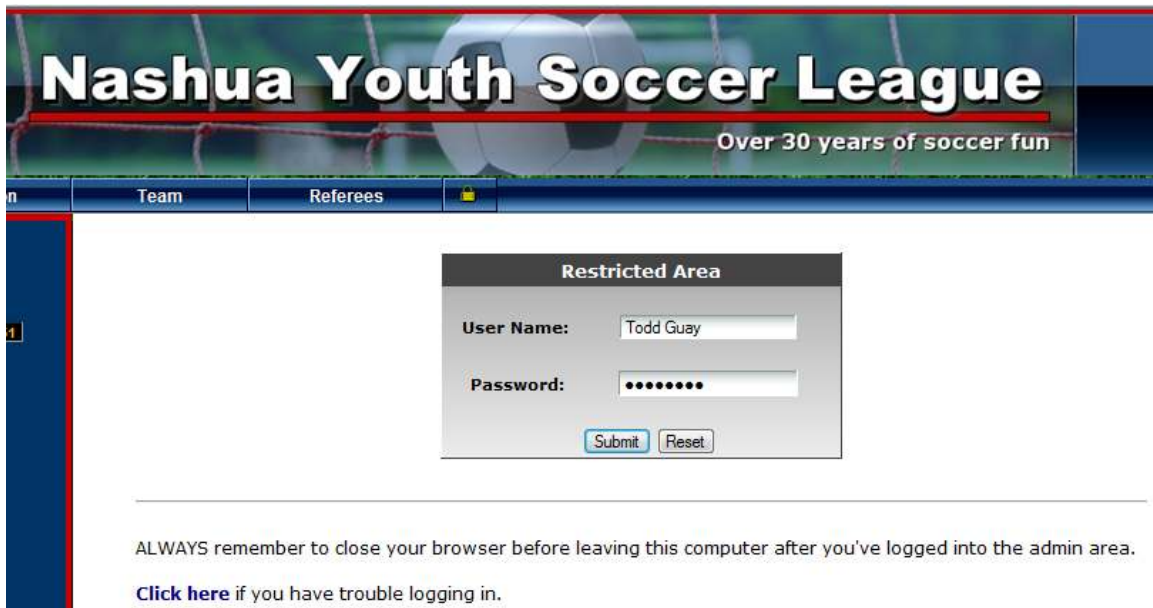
Nashua Youth Soccer League

Over 30 years of soccer fun

n Team Referees

Restricted Area

User Name: Todd Guay

Password: ••••••••

Submit Reset

ALWAYS remember to close your browser before leaving this computer after you've logged into the admin area.

Click here if you have trouble logging in.